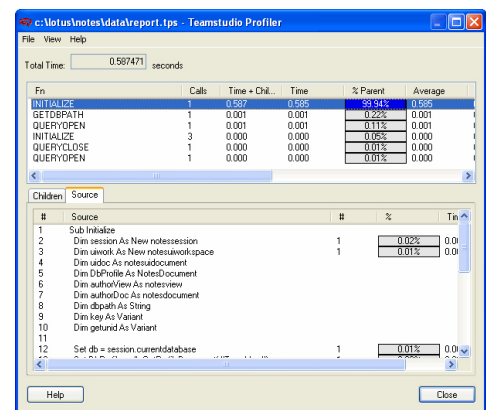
c:\lotus\notes\data\report.tps - Teamstudio Profiler

File View Help

Total Time: 0.587471 seconds

| Fn | Calls | Time + Chil... | Time | % Parent | Average |
|---|---|---|---|---|---|
| INITIALIZE | 1 | 0.587 | 0.585 | 99.94% | 0.585 |
| GETDBPATH | 1 | 0.001 | 0.001 | 0.22% | 0.001 |
| QUERYOPEN | 1 | 0.001 | 0.001 | 0.11% | 0.001 |
| INITIALIZE | 3 | 0.000 | 0.000 | 0.05% | 0.000 |
| QUERYCLOSE | 1 | 0.000 | 0.000 | 0.01% | 0.000 |
| QUERYOPEN | 1 | 0.000 | 0.000 | 0.01% | 0.000 |

Children Source

| # | Source | # | % | Tin |
|---|---|---|---|---|
| 1 | Sub Initialize | | | |
| 2 | Dim session As New notessession | 1 | 0.02% | 0.0 |
| 3 | Dim uiwork As New notesuiworkspace | 1 | 0.01% | 0.0 |
| 4 | Dim uidoc As notesuidocument | | | |
| 5 | Dim DbProfile As NotesDocument | | | |
| 6 | Dim authorView As notesview | | | |
| 7 | Dim authorDoc As notesdocument | | | |
| 8 | Dim dbpath As String | | | |
| 9 | Dim key As Variant | | | |
| 10 | Dim getunid As Variant | | | |
| 11 | | | | |
| 12 | Set db = session.currentdatabase | 1 | 0.01% | 0.0 |

Help Close